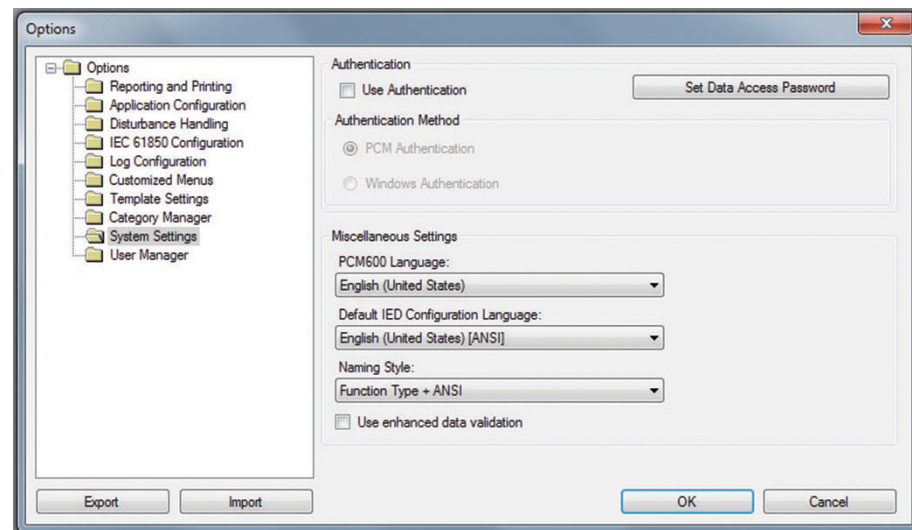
Options

Options
Reporting and Printing
Application Configuration
Disturbance Handling
IEC 61850 Configuration
Log Configuration
Customized Menus
Template Settings
Category Manager
System Settings
User Manager

Authentication
Use Authentication
Set Data Access Password
Authentication Method
PCM Authentication
Windows Authentication

Miscellaneous Settings
PCM600 Language:
English (United States)
Default IED Configuration Language:
English (United States) [ANSI]
Naming Style:
Function Type + ANSI
Use enhanced data validation

Export
Import
OK
Cancel